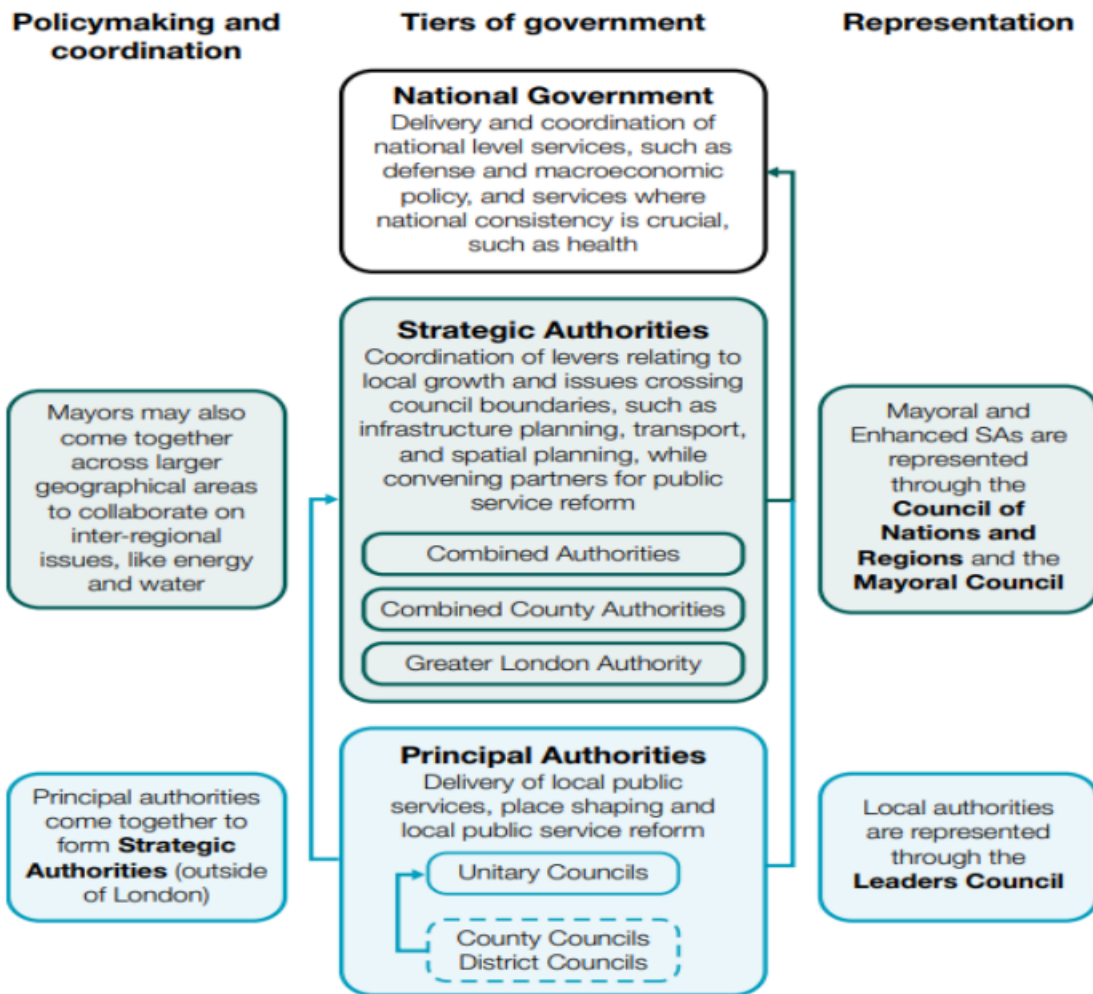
Policymaking and coordination

Tiers of government

Representation

National Government
Delivery and coordination of national level services, such as defense and macroeconomic policy, and services where national consistency is crucial, such as health

Strategic Authorities
Coordination of levers relating to local growth and issues crossing council boundaries, such as infrastructure planning, transport, and spatial planning, while convening partners for public service reform

Combined Authorities

Combined County Authorities

Greater London Authority

Mayors may also come together across larger geographical areas to collaborate on inter-regional issues, like energy and water

Mayoral and Enhanced SAs are represented through the **Council of Nations and Regions** and the **Mayoral Council**

Principal Authorities
Delivery of local public services, place shaping and local public service reform

Unitary Councils

County Councils
District Councils

Principal authorities come together to form **Strategic Authorities** (outside of London)

Local authorities are represented through the **Leaders Council**